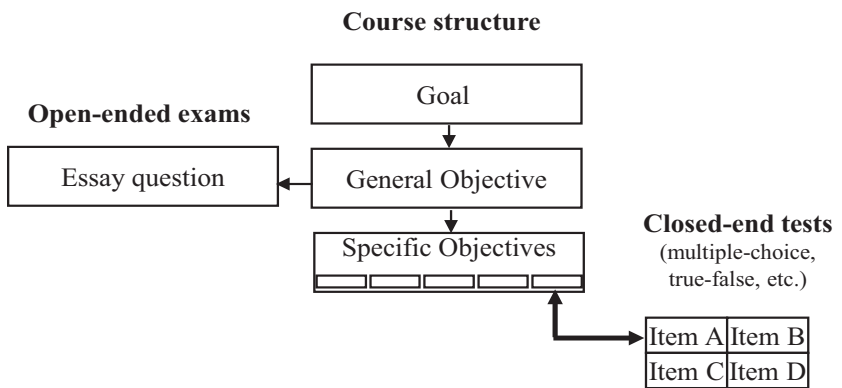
Course structure

Goal

Open-ended exams

Essay question

General Objective

Specific Objectives

Closed-end tests
(multiple-choice, true-false, etc.)

| Item A | Item B |
|---|---|
| Item C | Item D |